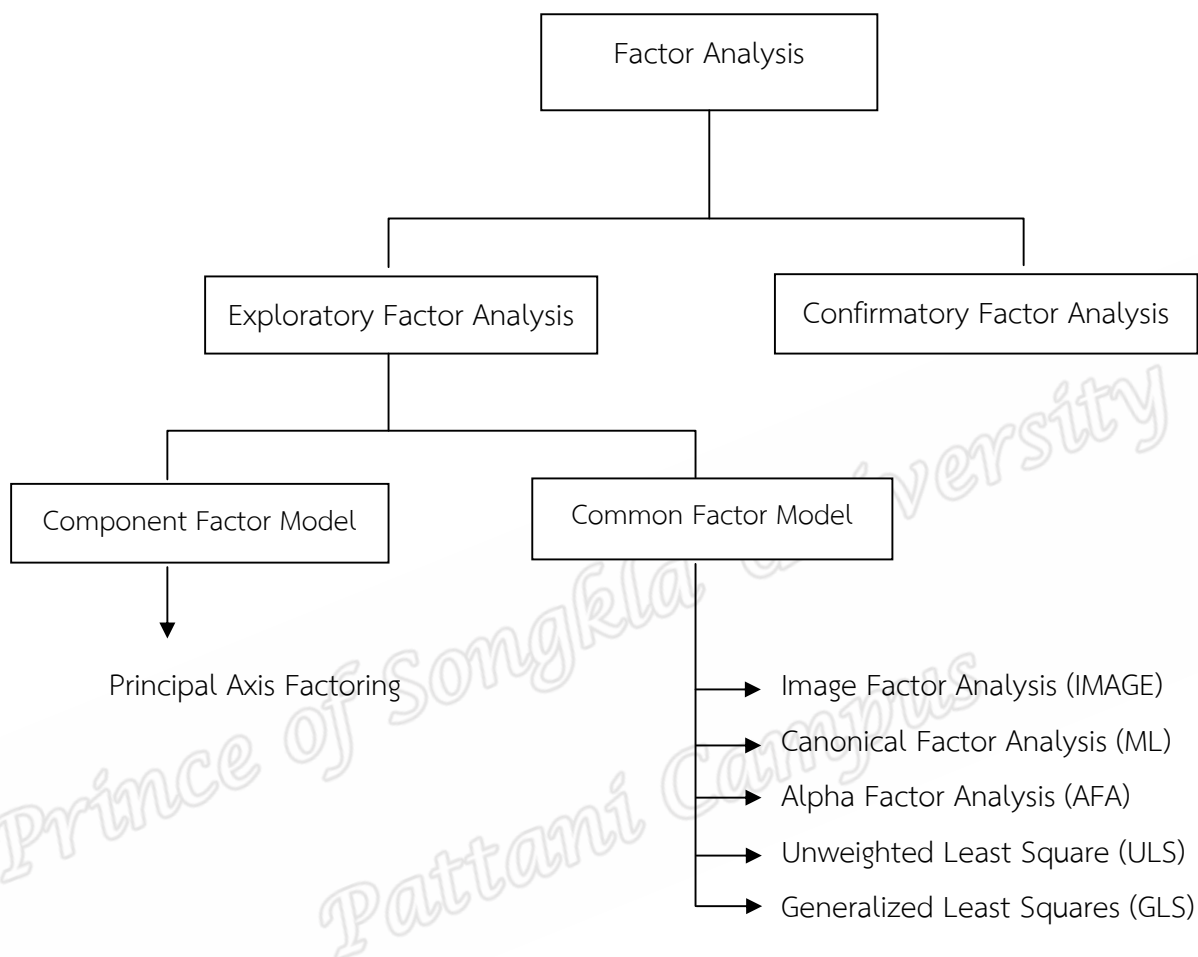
Factor Analysis

Exploratory Factor Analysis

Confirmatory Factor Analysis

Component Factor Model

Common Factor Model

Principal Axis Factoring

Image Factor Analysis (IMAGE)

Canonical Factor Analysis (ML)

Alpha Factor Analysis (AFA)

Unweighted Least Square (ULS)

Generalized Least Squares (GLS)

Prince of Songkla University
Pattani Campus